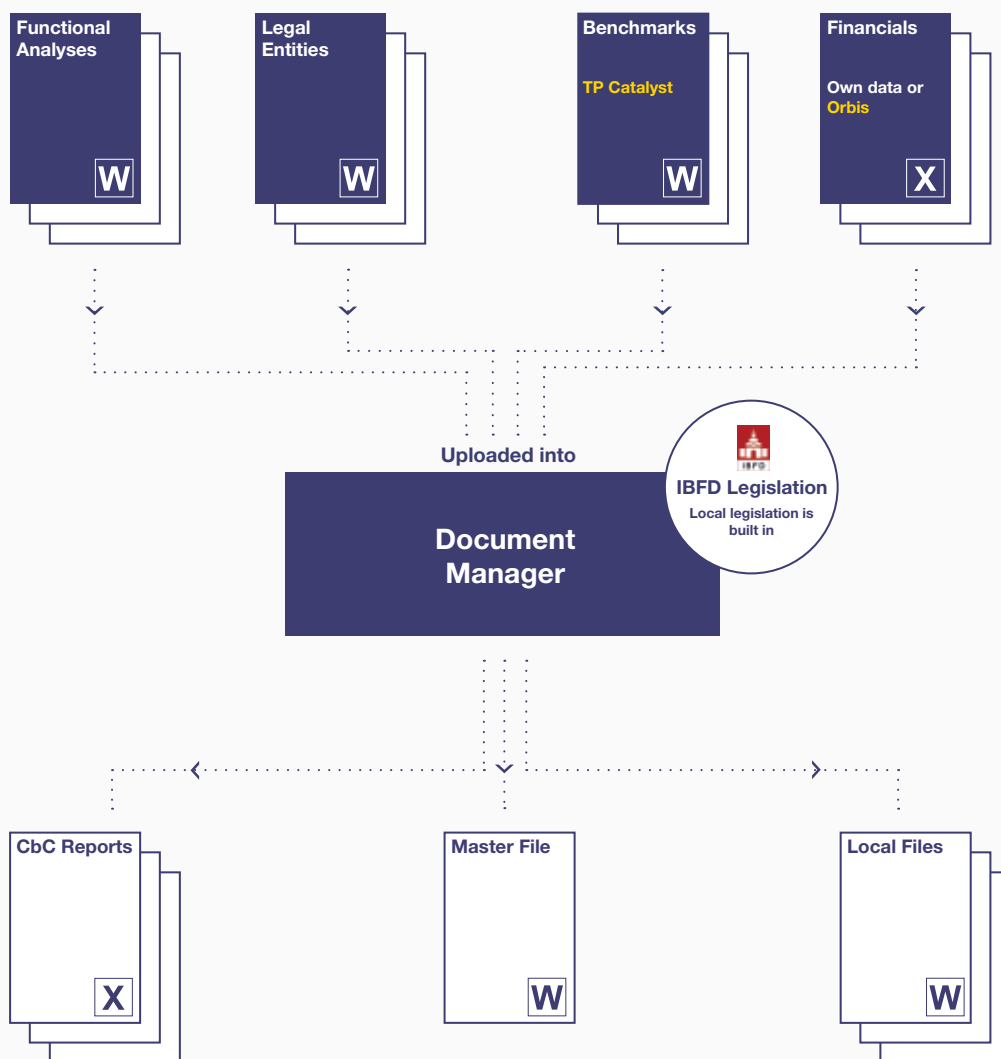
Functional Analyses

W

Legal Entities

W

Benchmarks

TP Catalyst

W

Financials

Own data or Orbis

X

Uploaded into

Document Manager

IBFD

IBFD Legislation

Local legislation is built in

CbC Reports

X

Master File

W

Local Files

W